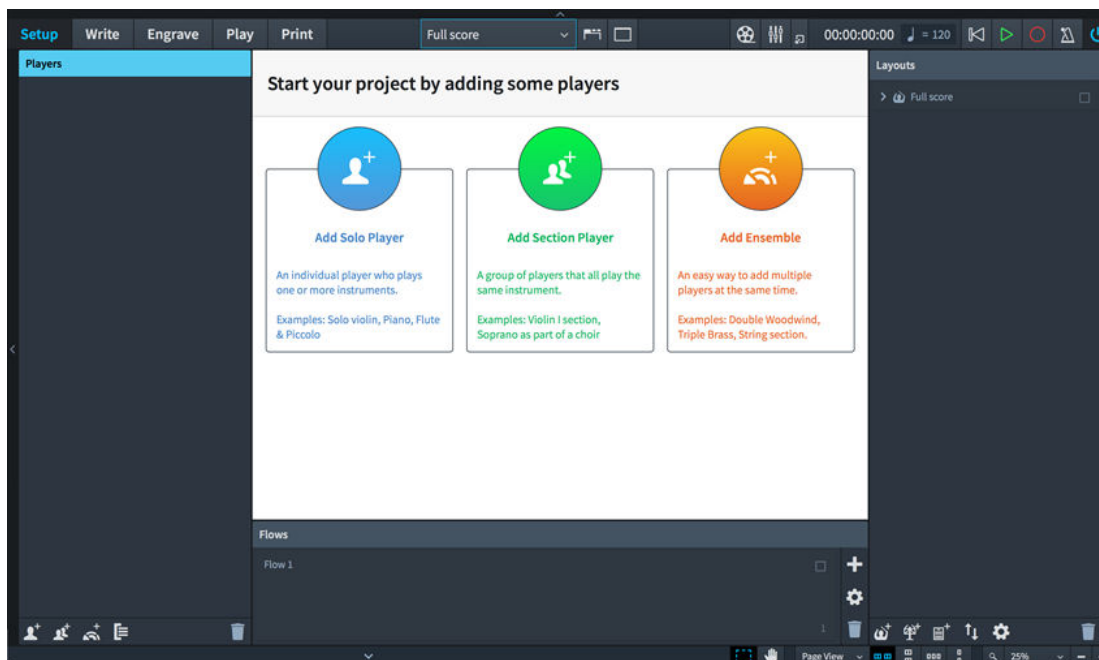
Setup Write Engrave Play Print Full score 00:00:00:00 ♩ = 120

Players

Start your project by adding some players

Add Solo Player

An individual player who plays one or more instruments.

Examples: Solo violin, Piano, Flute & Piccolo

Add Section Player

A group of players that all play the same instrument.

Examples: Violin I section, Soprano as part of a choir

Add Ensemble

An easy way to add multiple players at the same time.

Examples: Double Woodwind, Triple Brass, String section.

Layouts

Full score

Flows

Flow 1

1

Page View 25%